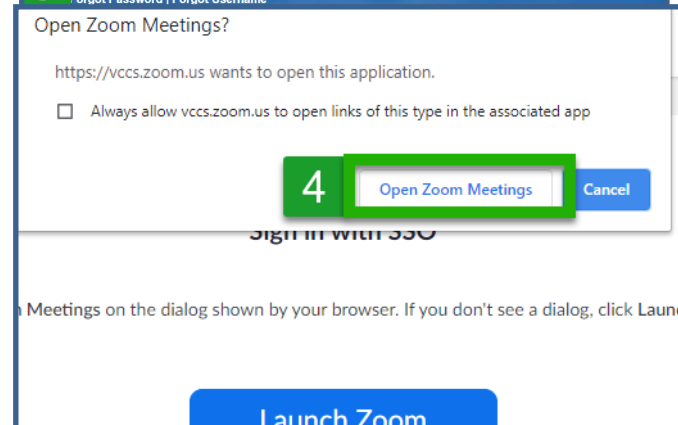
orgot Password | Forgot Username

Open Zoom Meetings?

https://vccs.zoom.us wants to open this application.

Always allow vccs.zoom.us to open links of this type in the associated app

4

Open Zoom Meetings

Cancel

Sign in with SSO

Meetings on the dialog shown by your browser. If you don't see a dialog, click Laun

Launch Zoom